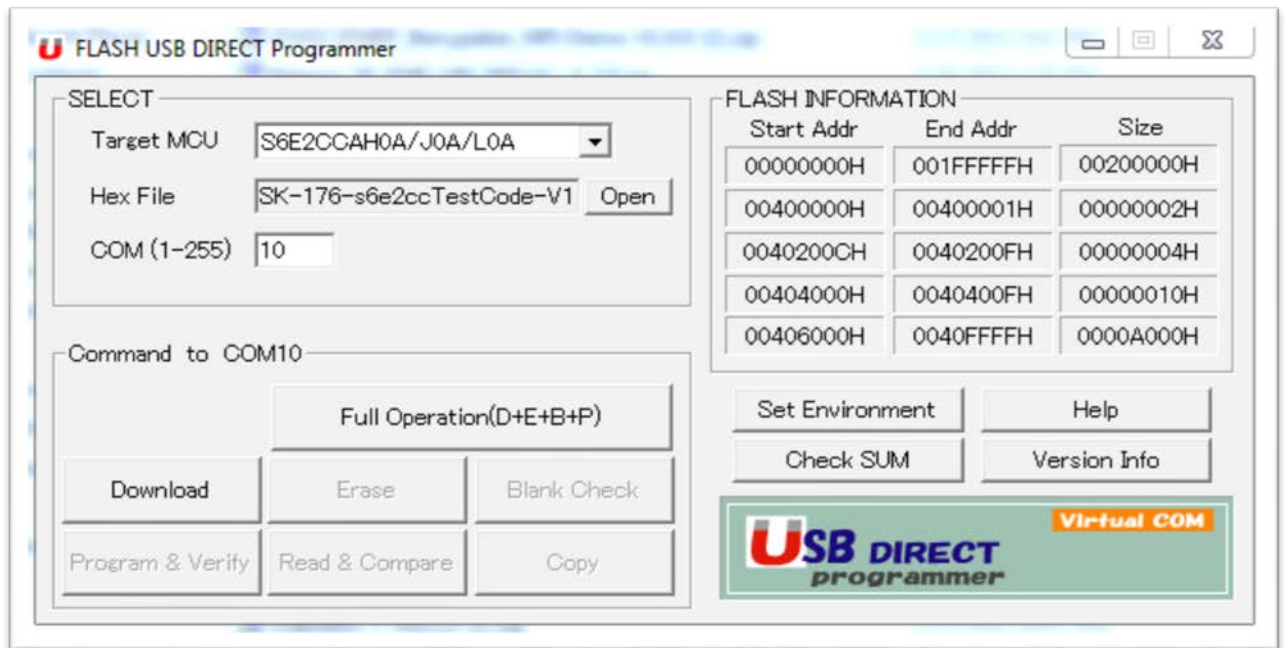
U FLASH USB DIRECT Programmer

SELECT

Target MCU S6E2CCAH0A/J0A/L0A

Hex File SK-176-s6e2ccTestCode-V1 Open

COM (1-255) 10

FLASH INFORMATION

| Start Addr | End Addr | Size |
|---|---|---|
| 00000000H | 001FFFFFH | 00200000H |
| 00400000H | 00400001H | 00000002H |
| 0040200CH | 0040200FH | 00000004H |
| 00404000H | 0040400FH | 00000010H |
| 00406000H | 0040FFFFH | 0000A000H |

Command to COM10

Full Operation(D+E+B+P)

Download Erase Blank Check

Program & Verify Read & Compare Copy

Set Environment Help

Check SUM Version Info

USB DIRECT programmer Virtual COM